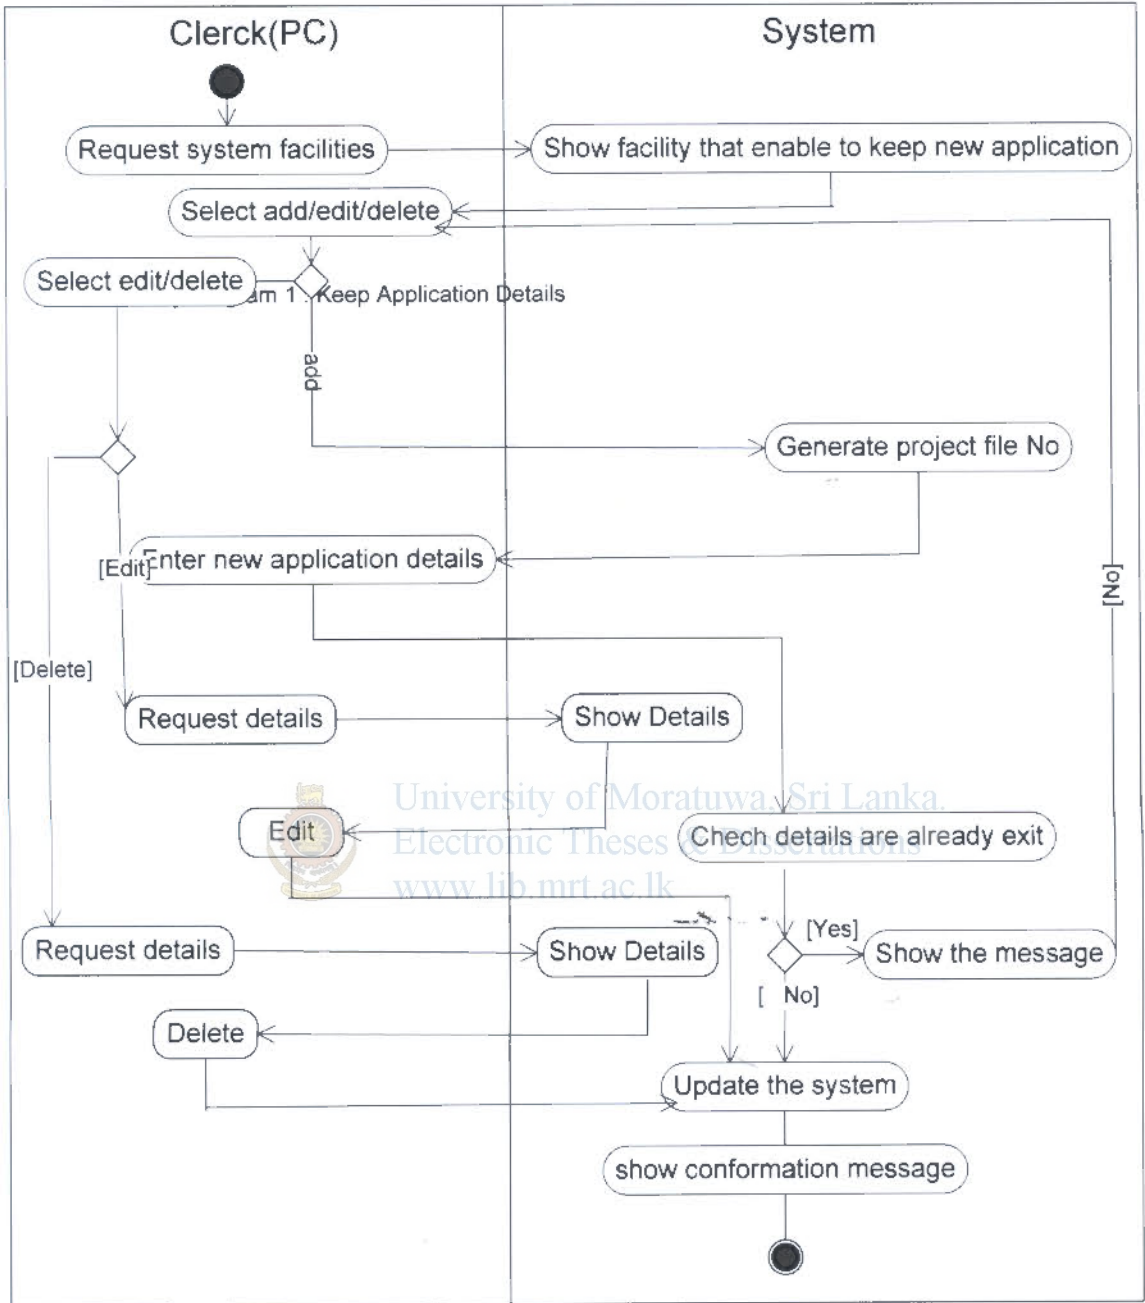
Clerck(PC)

System

Request system facilities

Show facility that enable to keep new application

Select add/edit/delete

Select edit/delete

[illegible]am 1 : Keep Application Details

add

Generate project file No

[Edit]

Enter new application details

[No]

[Delete]

Request details

Show Details

University of Moratuwa, Sri Lanka.
Electronic Theses & Dissertations
www.lib.mrt.ac.lk

Edit

Chech details are already exit

[Yes]

Request details

Show Details

Show the message

[ No]

Delete

Update the system

show conformation message